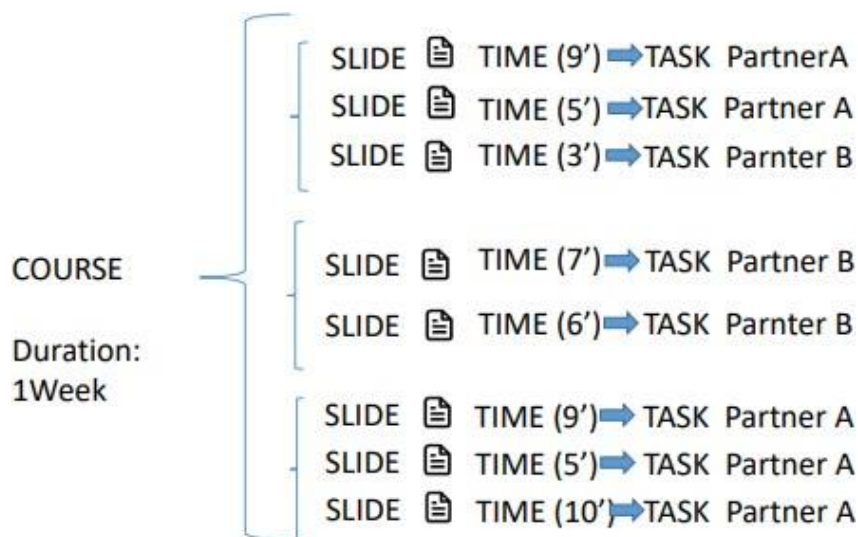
COURSE

Duration:
1Week

SLIDE TIME (9’) TASK PartnerA
SLIDE TIME (5’) TASK Partner A
SLIDE TIME (3’) TASK Parnter B

SLIDE TIME (7’) TASK Partner B
SLIDE TIME (6’) TASK Parnter B

SLIDE TIME (9’) TASK Partner A
SLIDE TIME (5’) TASK Partner A
SLIDE TIME (10’) TASK Partner A